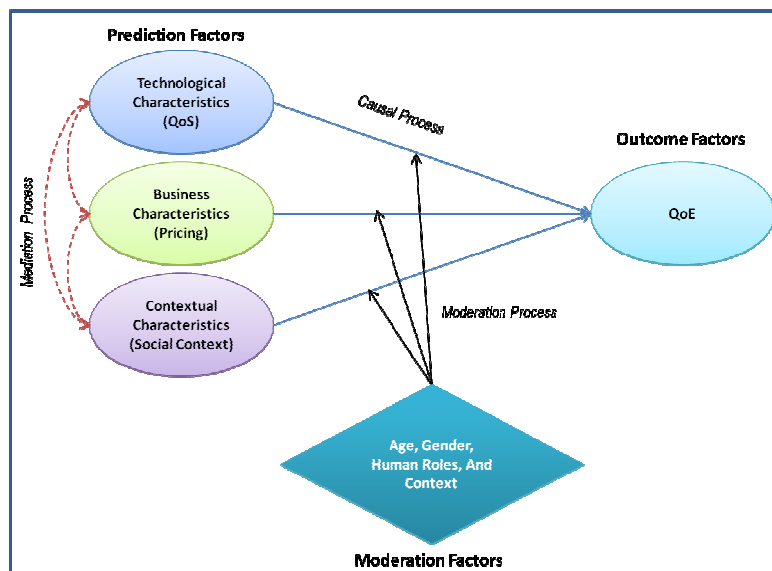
Prediction Factors

Technological Characteristics (QoS)

Business Characteristics (Pricing)

Contextual Characteristics (Social Context)

Mediation Process

Causal Process

Outcome Factors

QoE

Moderation Process

Age, Gender, Human Roles, And Context

Moderation Factors